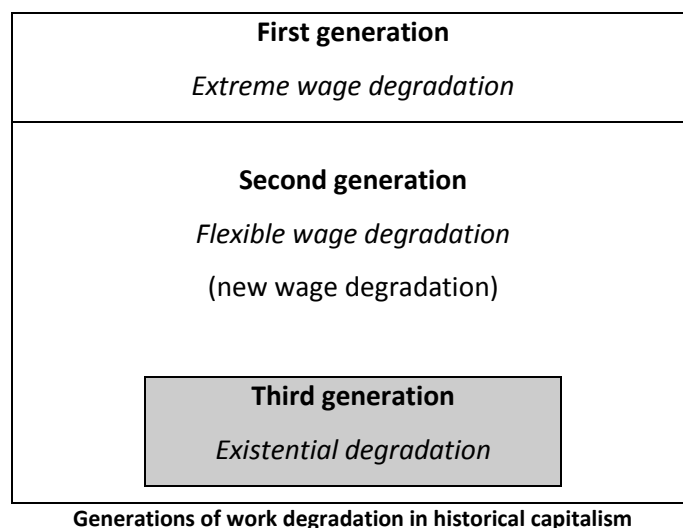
**First generation**

*Extreme wage degradation*

**Second generation**

*Flexible wage degradation*

(new wage degradation)

**Third generation**

*Existential degradation*

**Generations of work degradation in historical capitalism**